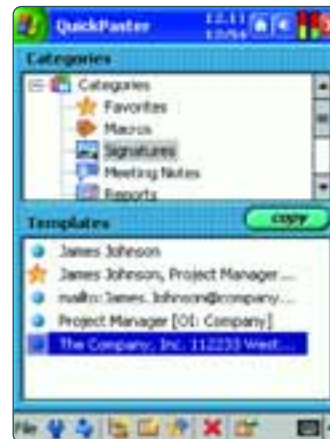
QuickPaster 12:11 12/04

Categories

Categories
Favorites
Macros
Signatures
Meeting Notes
Reports

Templates

copy

James Johnson
James Johnson, Project Manager...
mailto: James. Johnson@company...
Project Manager [OI: Company]
The Company, Inc. 112233 West...

File